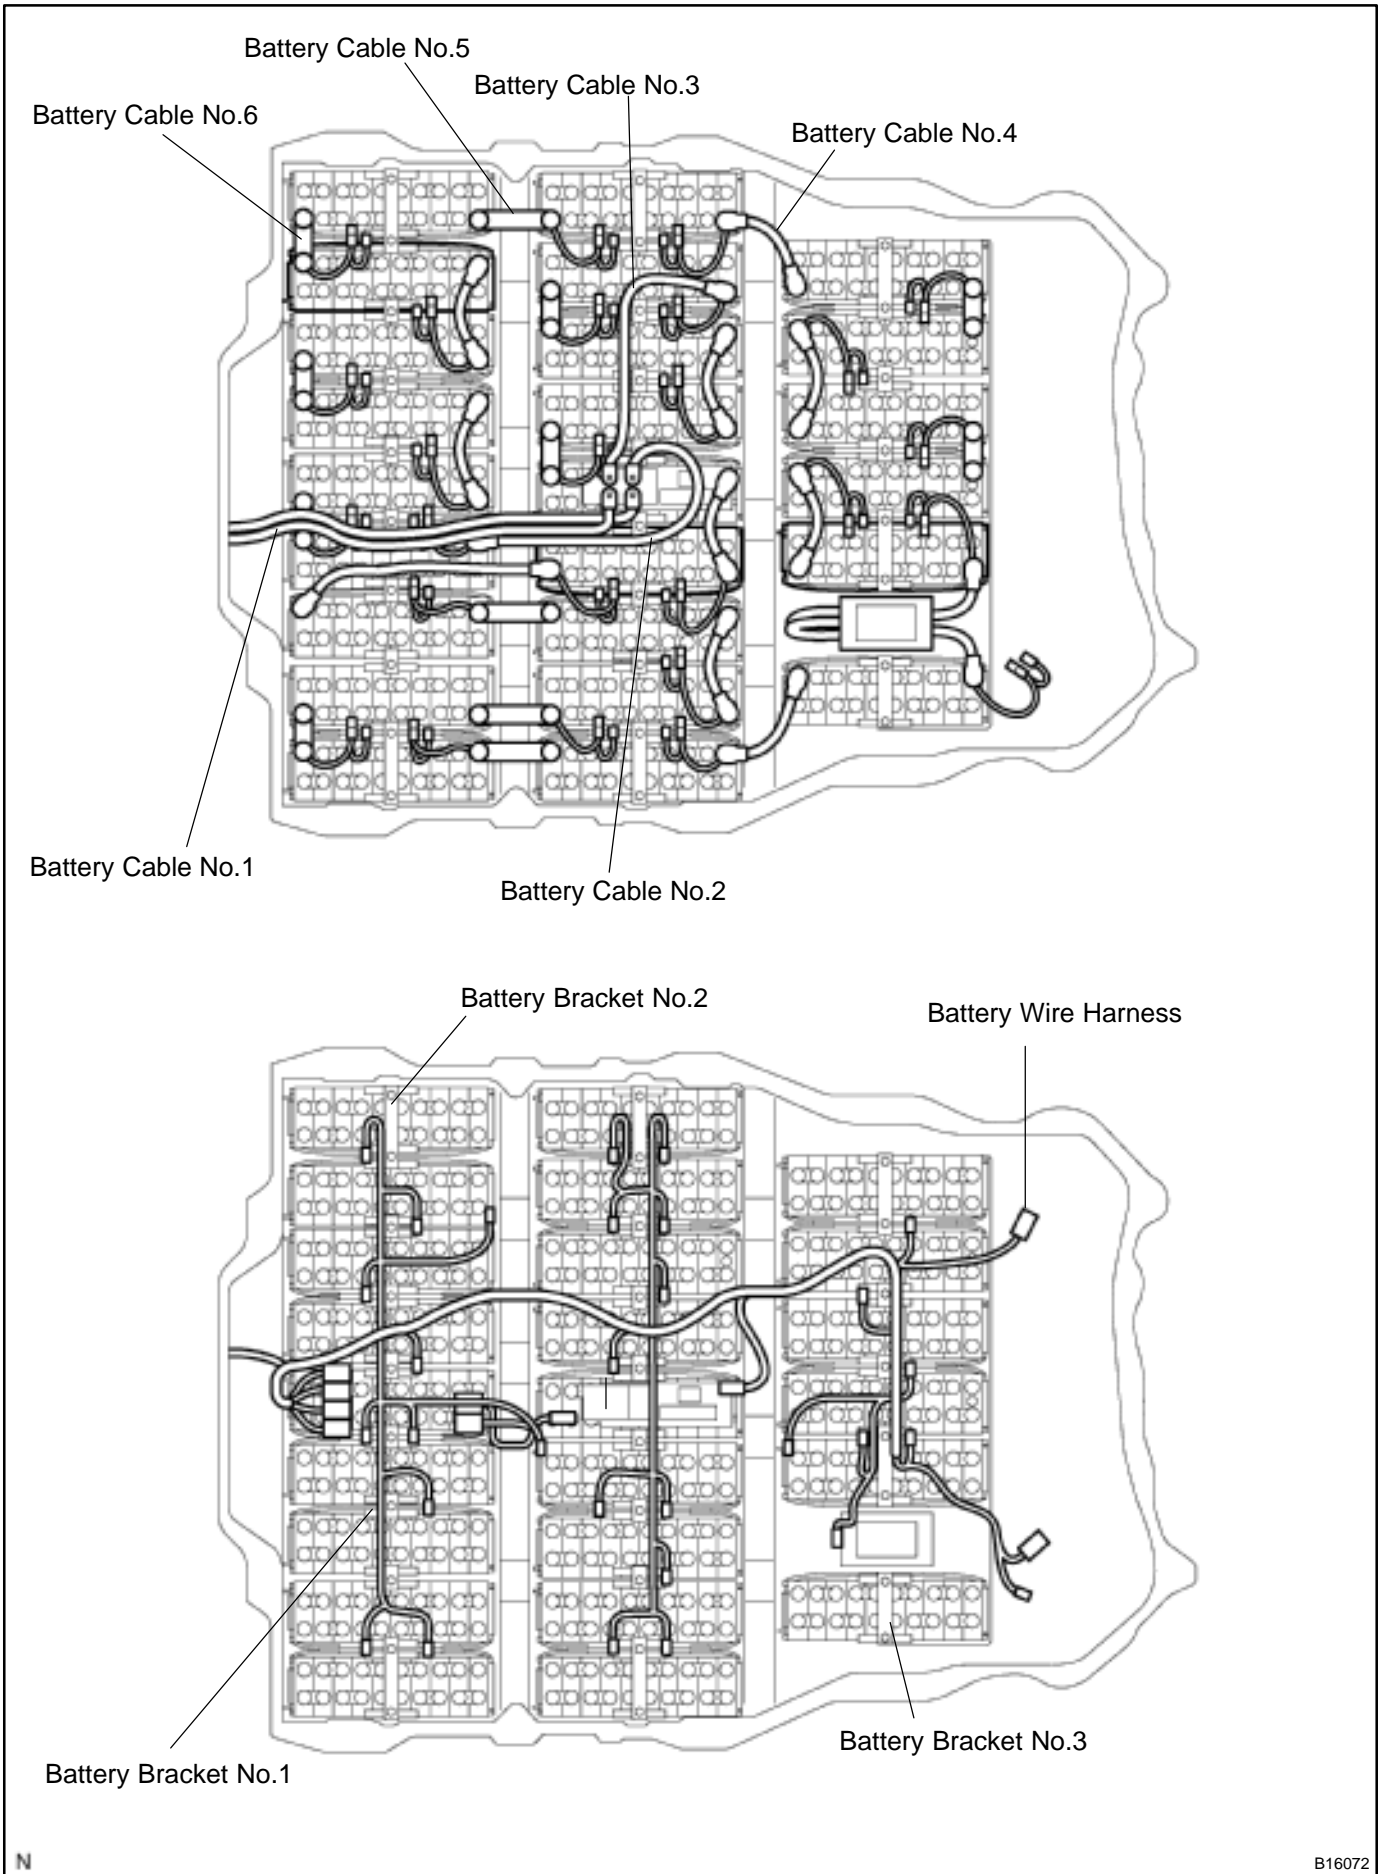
Battery Cable No.5
Battery Cable No.3
Battery Cable No.6
Battery Cable No.4
Battery Cable No.1
Battery Cable No.2
Battery Bracket No.2
Battery Wire Harness
Battery Bracket No.3
Battery Bracket No.1
N
B16072